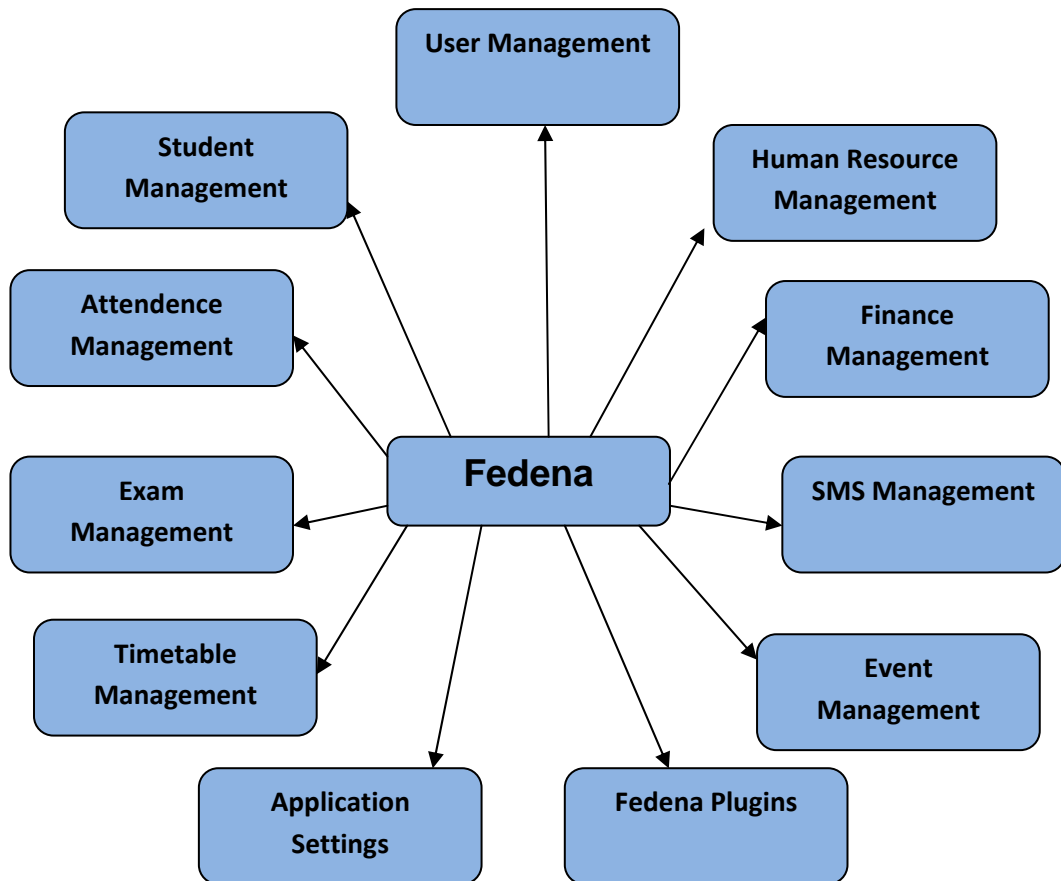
User Management

Student Management

Human Resource Management

Attendence Management

Finance Management

Fedena

Exam Management

SMS Management

Timetable Management

Event Management

Application Settings

Fedena Plugins